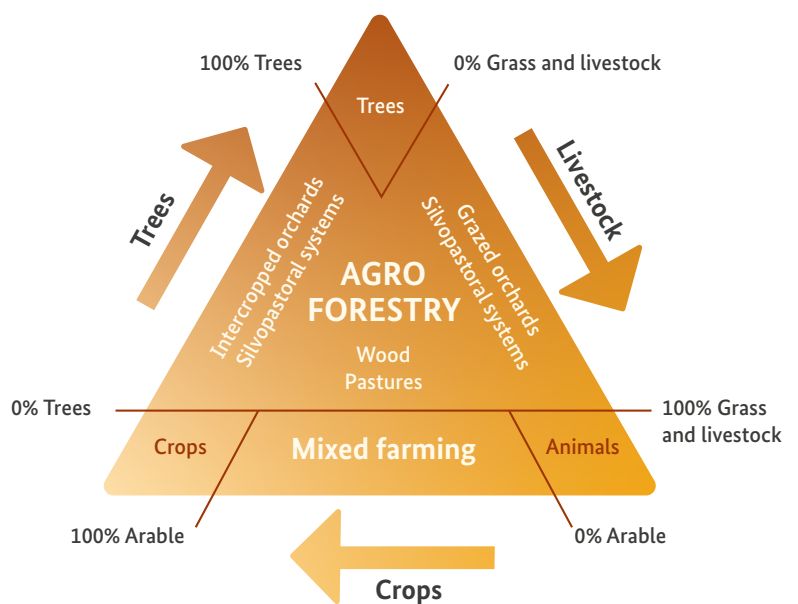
100% Trees

0% Grass and livestock

Trees

Trees

Livestock

Intercropped orchards
Silvopastoral systems

AGRO
FORESTRY

Grazed orchards
Silvopastoral systems

Wood
Pastures

0% Trees

100% Grass
and livestock

Crops

Mixed farming

Animals

100% Arable

0% Arable

Crops